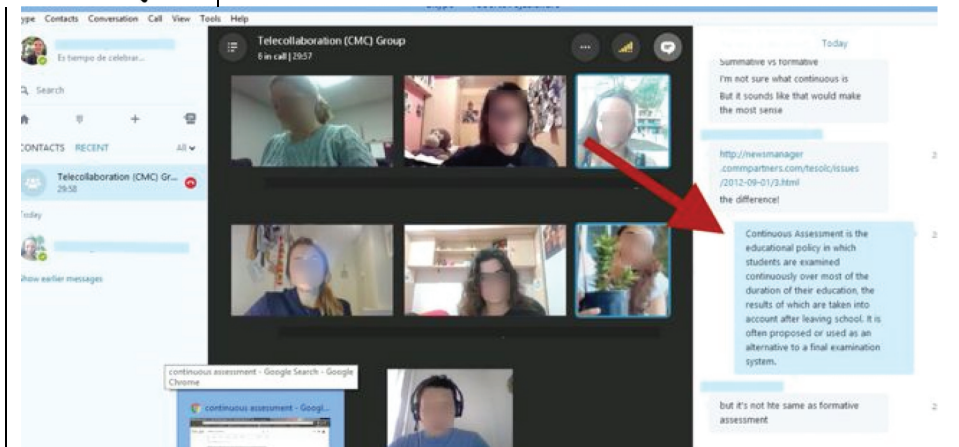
ype Contacts Conversation Call View Tools Help

Es tiempo de celebrar...

Search

CONTACTS RECENT All

Telecollaboration (CMC) Gr...
29:58

Today

Show earlier messages

Telecollaboration (CMC) Group
8 in call | 29:57

Today

Summative vs formative
I'm not sure what continuous is
But it sounds like that would make the most sense

http://newsmanager.commpartners.com/tesolc/issues/2012-09-01/3.html
the difference!

Continuous Assessment is the educational policy in which students are examined continuously over most of the duration of their education, the results of which are taken into account after leaving school. It is often proposed or used as an alternative to a final examination system.

but it's not hte same as formative assessment

continuous assessment - Google Search - Google Chrome

continuous assessment - Googl...